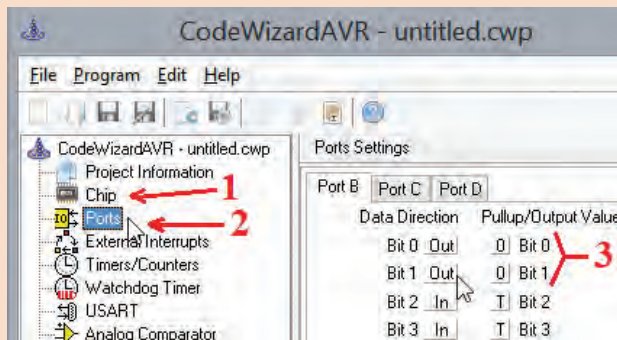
CodeWizardAVR - untitled.cwp

File Program Edit Help

CodeWizardAVR - untitled.cwp
Project Information
Chip
Ports
External Interrupts
Timers/Counters
Watchdog Timer
USART
Analog Comparator

1
2

Ports Settings

Port B | Port C | Port D

Data Direction | Pullup/Output Value
Bit 0 Out | 0 Bit 0
Bit 1 Out | 0 Bit 1
Bit 2 In | T Bit 2
Bit 3 In | T Bit 3

3